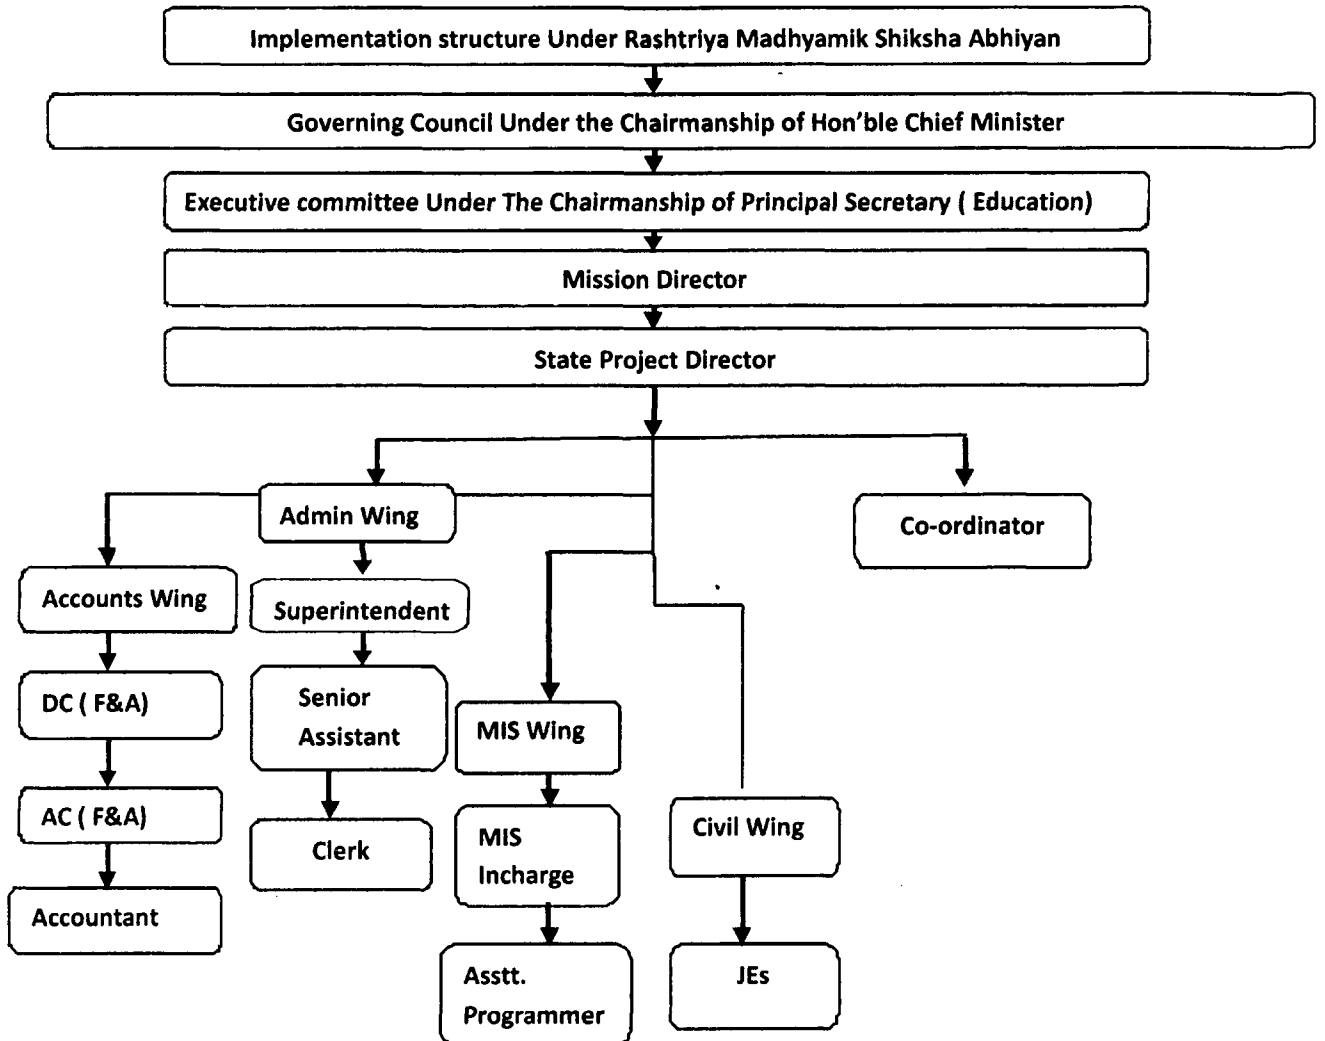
Implementation structure Under Rashtriya Madhyamik Shiksha Abhiyan

Governing Council Under the Chairmanship of Hon'ble Chief Minister

Executive committee Under The Chairmanship of Principal Secretary ( Education)

Mission Director

State Project Director

Admin Wing

Co-ordinator

Accounts Wing

DC ( F&A)

AC ( F&A)

Accountant

Superintendent

Senior Assistant

Clerk

MIS Wing

MIS Incharge

Asstt. Programmer

Civil Wing

JEs